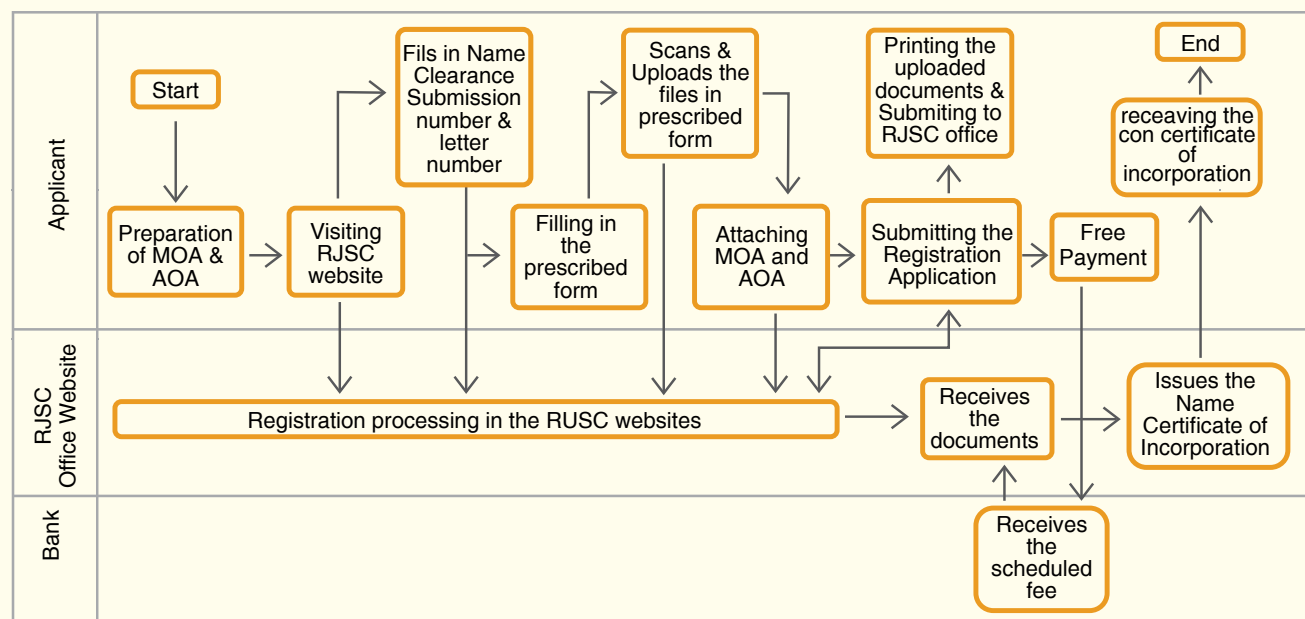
Applicant

Start

Preparation of MOA & AOA

Visiting RJSC website

Fils in Name Clearance Submission number & letter number

Filling in the prescribed form

Scans & Uploads the files in prescribed form

Attaching MOA and AOA

Submitting the Registration Application

Printing the uploaded documents & Submiting to RJSC office

Free Payment

receaving the con certificate of incorporation

End

RJSC Office Website

Registration processing in the RUSC websites

Receives the documents

Issues the Name Certificate of Incorporation

Bank

Receives the scheduled fee